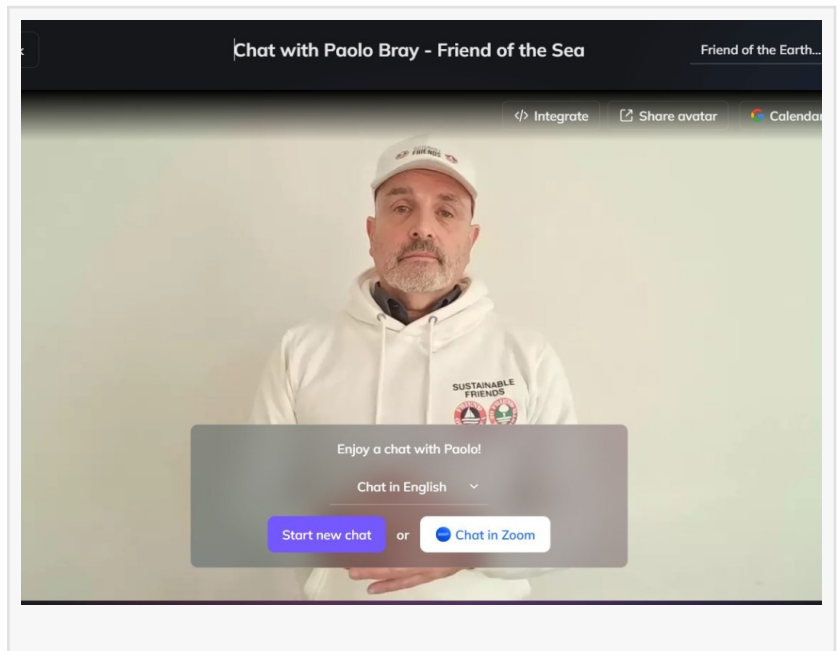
Chat with Paolo Bray - Friend of the Sea

Friend of the Earth...

</> Integrate

Share avatar

Calendar

FRIENDS

SUSTAINABLE FRIENDS

Enjoy a chat with Paolo!

Chat in English

Start new chat

or

Chat in Zoom